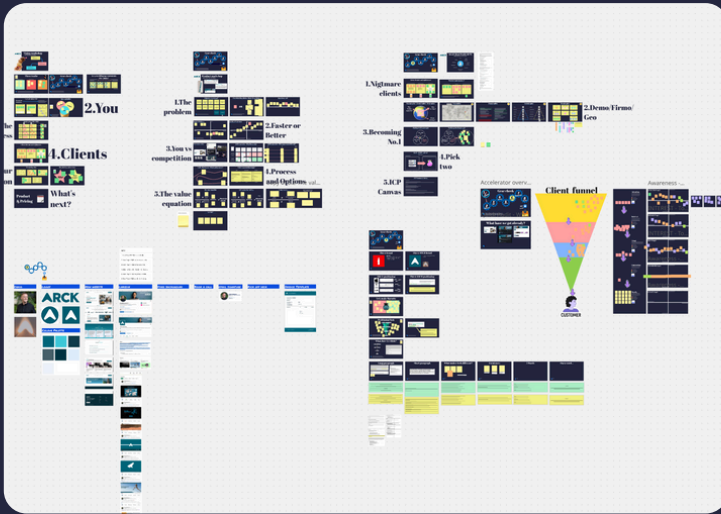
2.You

4.Clients

What's next?

1.The problem

2.Faster or Better

3.You vs competition

1.Process and Options

5.The value equation

1.Nigtmare clients

2.Demo/Firmo/Geo

3.Becoming No.1

1.Pick two

5.ICP Canvas

Accelerator overv...

Client funnel

Awareness -...

CUSTOMER

ARCK